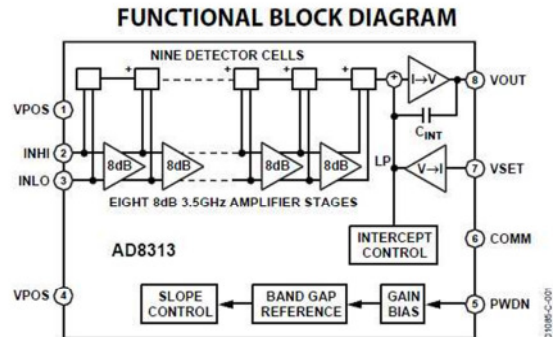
FUNCTIONAL BLOCK DIAGRAM

NINE DETECTOR CELLS

VPOS 1

INHI 2

INLO 3

8dB

8dB

8dB

8dB

EIGHT 8dB 3.5GHz AMPLIFIER STAGES

AD8313

VPOS 4

+

+

+

+

+

I→V

8 VOUT

$C_{INT}$

LP

V→I

7 VSET

INTERCEPT CONTROL

6 COMM

SLOPE CONTROL

BAND GAP REFERENCE

GAIN BIAS

5 PWDN

01085-C-001